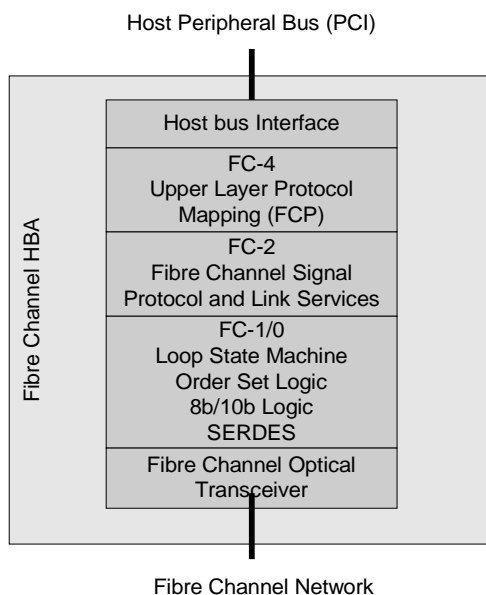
Host Peripheral Bus (PCI)

Fibre Channel HBA

Host bus Interface

FC-4
Upper Layer Protocol
Mapping (FCP)

FC-2
Fibre Channel Signal
Protocol and Link Services

FC-1/0
Loop State Machine
Order Set Logic
8b/10b Logic
SERDES

Fibre Channel Optical
Transceiver

Fibre Channel Network